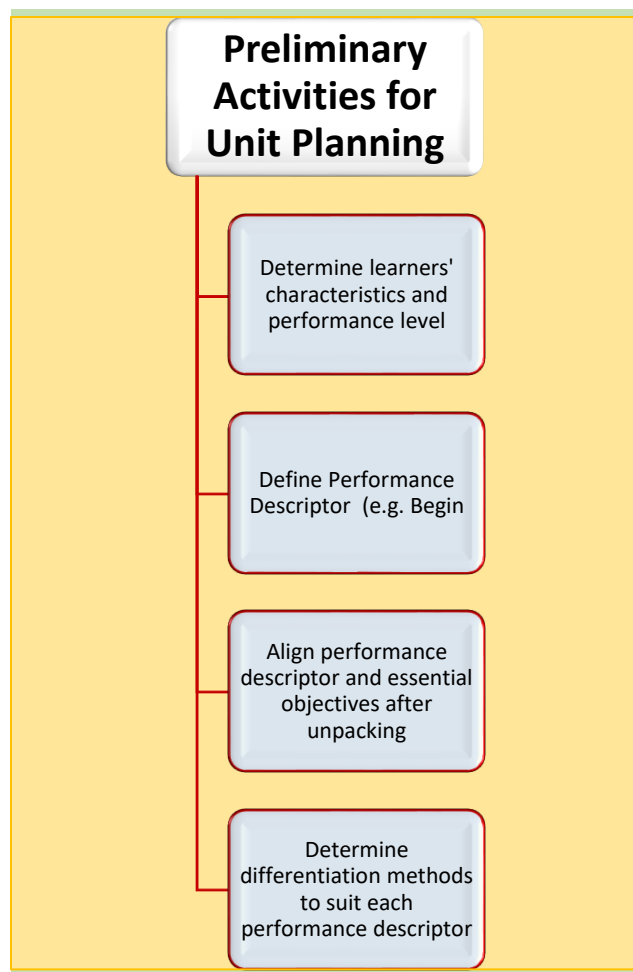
Preliminary Activities for Unit Planning

Determine learners' characteristics and performance level

Define Performance Descriptor (e.g. Begin

Align performance descriptor and essential objectives after unpacking

Determine differentiation methods to suit each performance descriptor